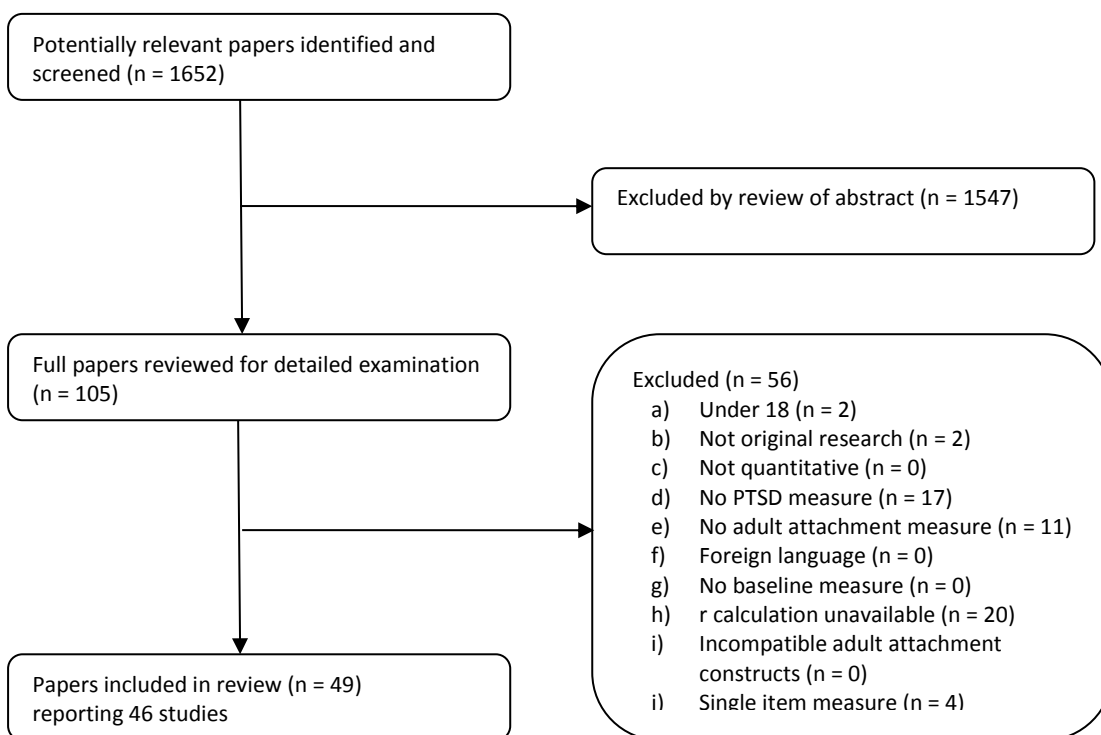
Potentially relevant papers identified and screened (n = 1652)

Excluded by review of abstract (n = 1547)

Full papers reviewed for detailed examination (n = 105)

Excluded (n = 56)
a) Under 18 (n = 2)
b) Not original research (n = 2)
c) Not quantitative (n = 0)
d) No PTSD measure (n = 17)
e) No adult attachment measure (n = 11)
f) Foreign language (n = 0)
g) No baseline measure (n = 0)
h) r calculation unavailable (n = 20)
i) Incompatible adult attachment constructs (n = 0)
i) Single item measure (n = 4)

Papers included in review (n = 49) reporting 46 studies